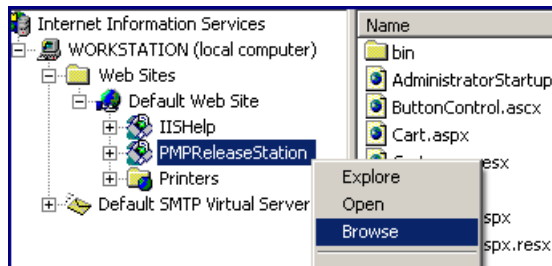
Internet Information Services
WORKSTATION (local computer)
Web Sites
Default Web Site
IISHelp
PMPReleaseStation
Printers
Default SMTP Virtual Server

Name
bin
AdministratorStartup
ButtonControl.ascx
Cart.aspx
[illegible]esx
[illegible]spx
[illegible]spx.resx

Explore
Open
Browse